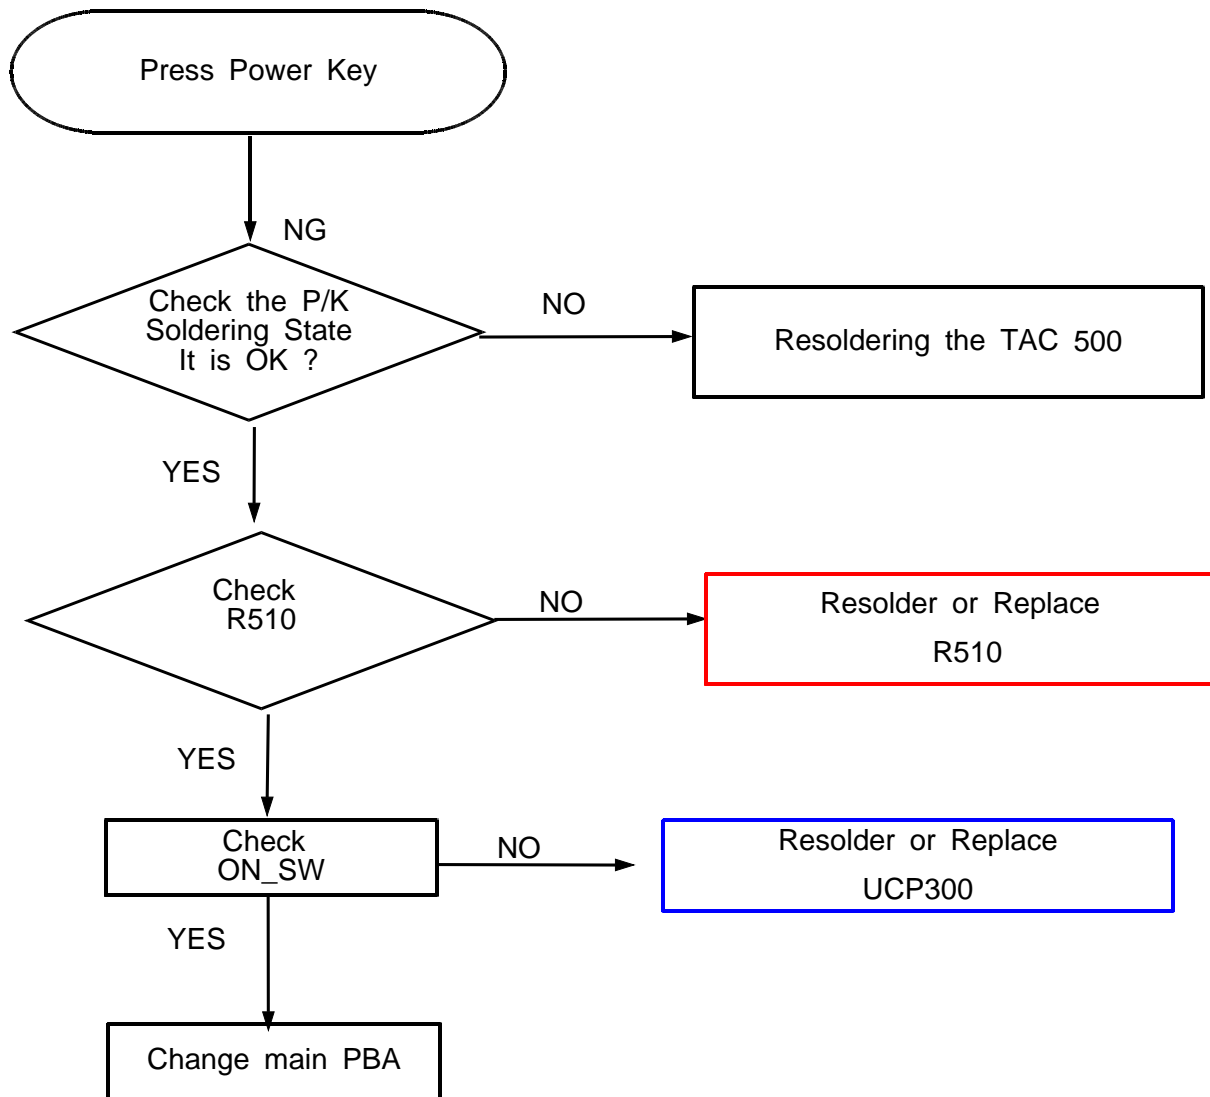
Press Power Key

NG

Check the P/K Soldering State It is OK ?

NO

Resoldering the TAC 500

YES

Check R510

NO

Resolder or Replace R510

YES

Check ON_SW

NO

Resolder or Replace UCP300

YES

Change main PBA